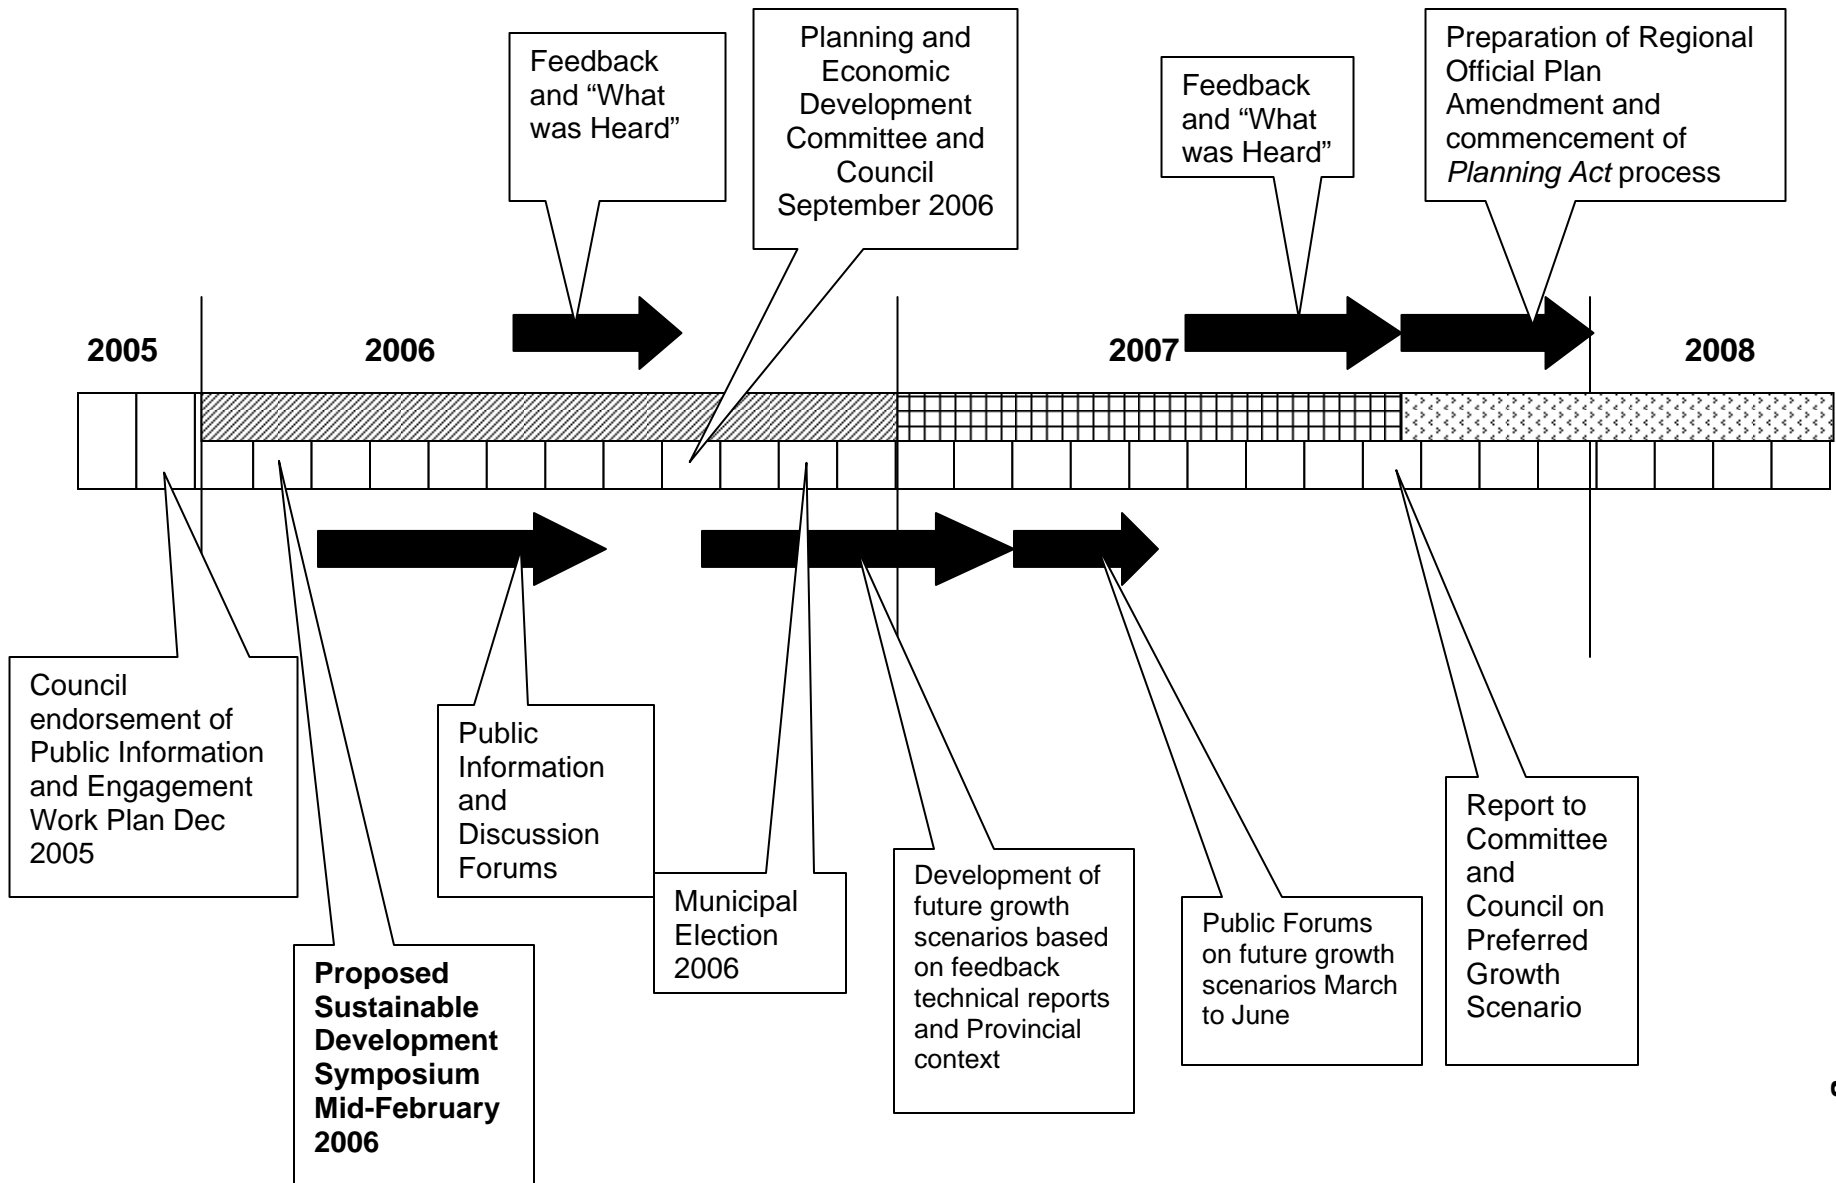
Feedback and "What was Heard"

Planning and Economic Development Committee and Council September 2006

Feedback and "What was Heard"

Preparation of Regional Official Plan Amendment and commencement of *Planning Act* process

2005

2006

2007

2008

Council endorsement of Public Information and Engagement Work Plan Dec 2005

Public Information and Discussion Forums

Municipal Election 2006

Development of future growth scenarios based on feedback technical reports and Provincial context

Public Forums on future growth scenarios March to June

Report to Committee and Council on Preferred Growth Scenario

**Proposed Sustainable Development Symposium Mid-February 2006**